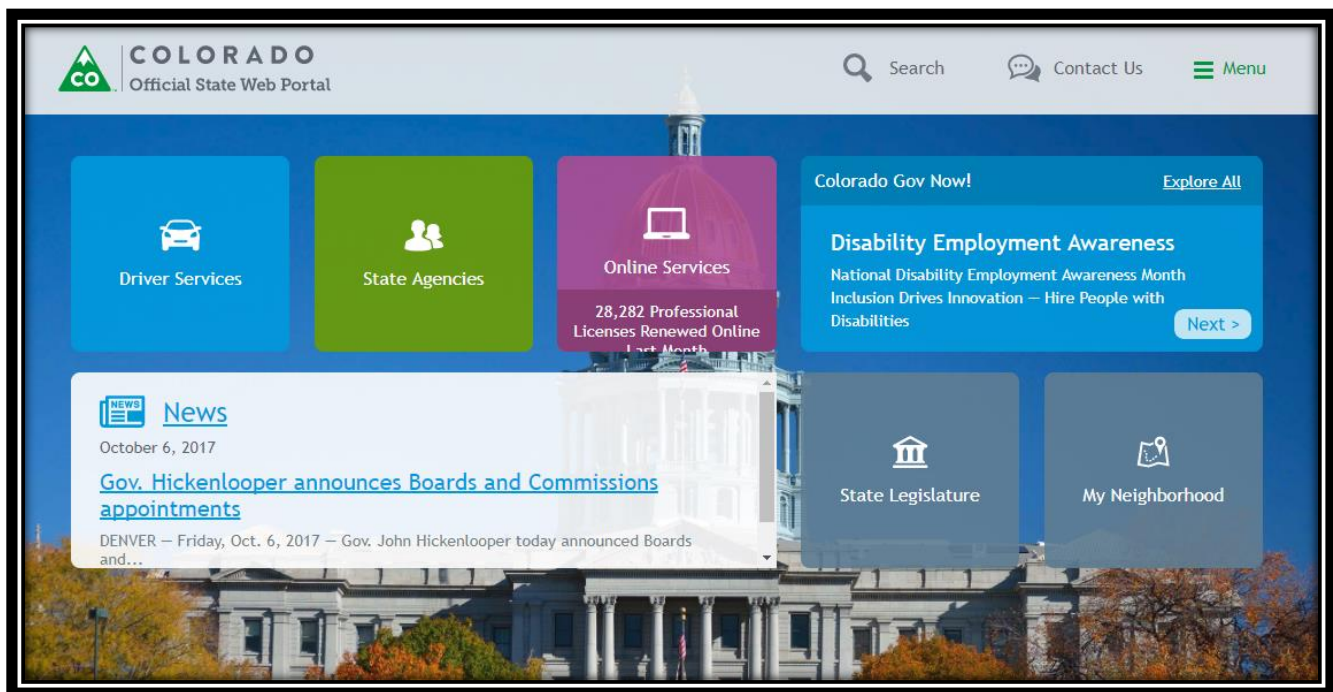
CO COLORADO
Official State Web Portal

Search

Contact Us

Menu

Driver Services

State Agencies

Online Services

28,282 Professional Licenses Renewed Online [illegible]

Colorado Gov Now!

Explore All

Disability Employment Awareness

National Disability Employment Awareness Month Inclusion Drives Innovation — Hire People with Disabilities

Next >

NEWS News

October 6, 2017

Gov. Hickenlooper announces Boards and Commissions appointments

DENVER — Friday, Oct. 6, 2017 — Gov. John Hickenlooper today announced Boards and...

State Legislature

My Neighborhood